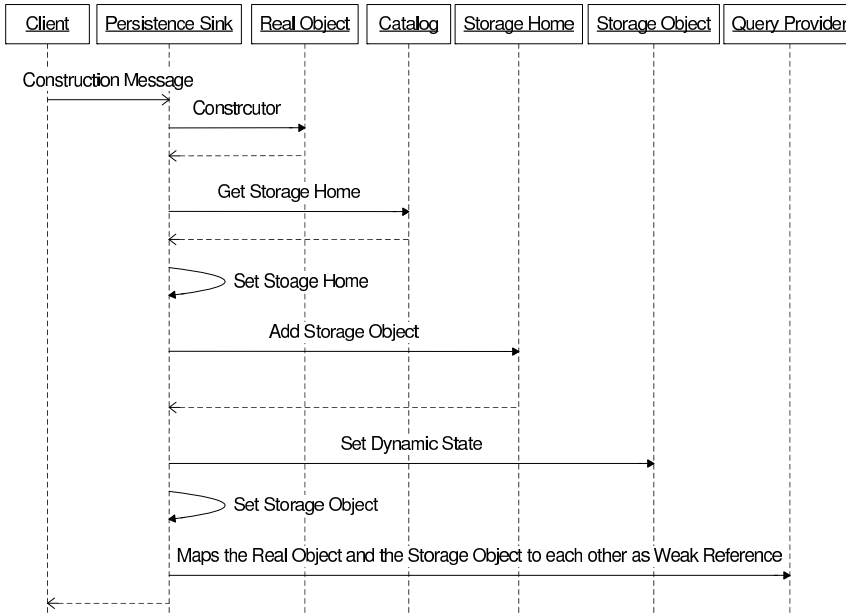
Client
Persistence Sink
Real Object
Catalog
Storage Home
Storage Object
Query Provider

Construction Message

Constrcutor

Get Storage Home

Set Stoage Home

Add Storage Object

Set Dynamic State

Set Storage Object

Maps the Real Object and the Storage Object to each other as Weak Reference